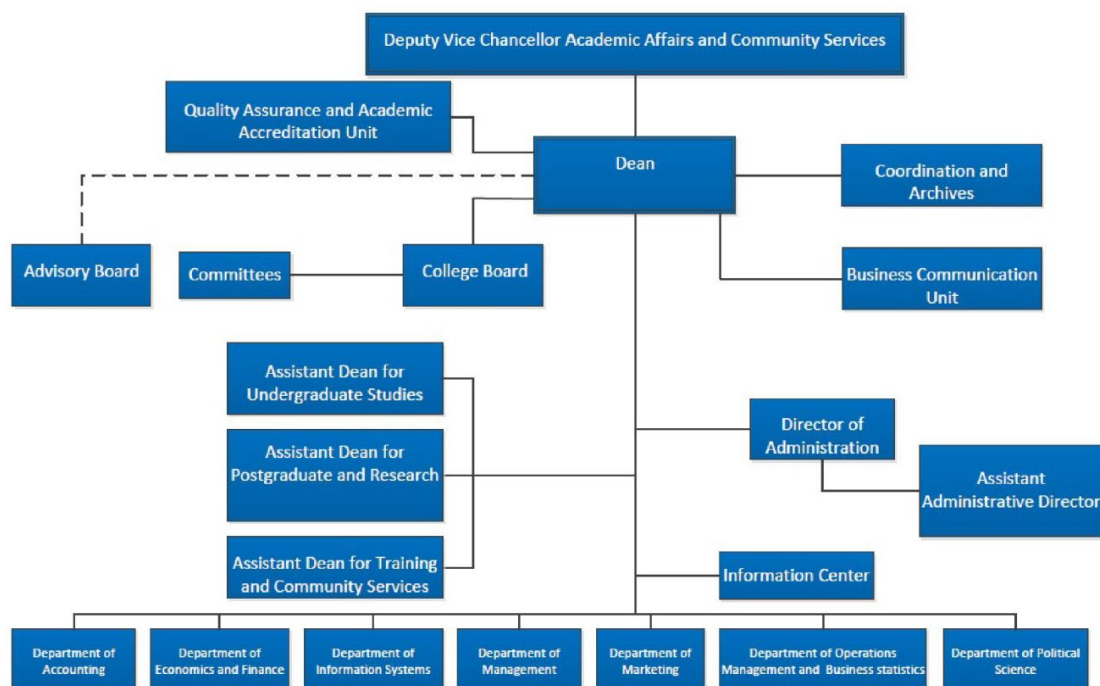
Deputy Vice Chancellor Academic Affairs and Community Services

Quality Assurance and Academic Accreditation Unit

Dean

Coordination and Archives

Advisory Board

Committees

College Board

Business Communication Unit

Assistant Dean for Undergraduate Studies

Assistant Dean for Postgraduate and Research

Assistant Dean for Training and Community Services

Director of Administration

Assistant Administrative Director

Information Center

Department of Accounting

Department of Economics and Finance

Department of Information Systems

Department of Management

Department of Marketing

Department of Operations Management and Business statistics

Department of Political Science